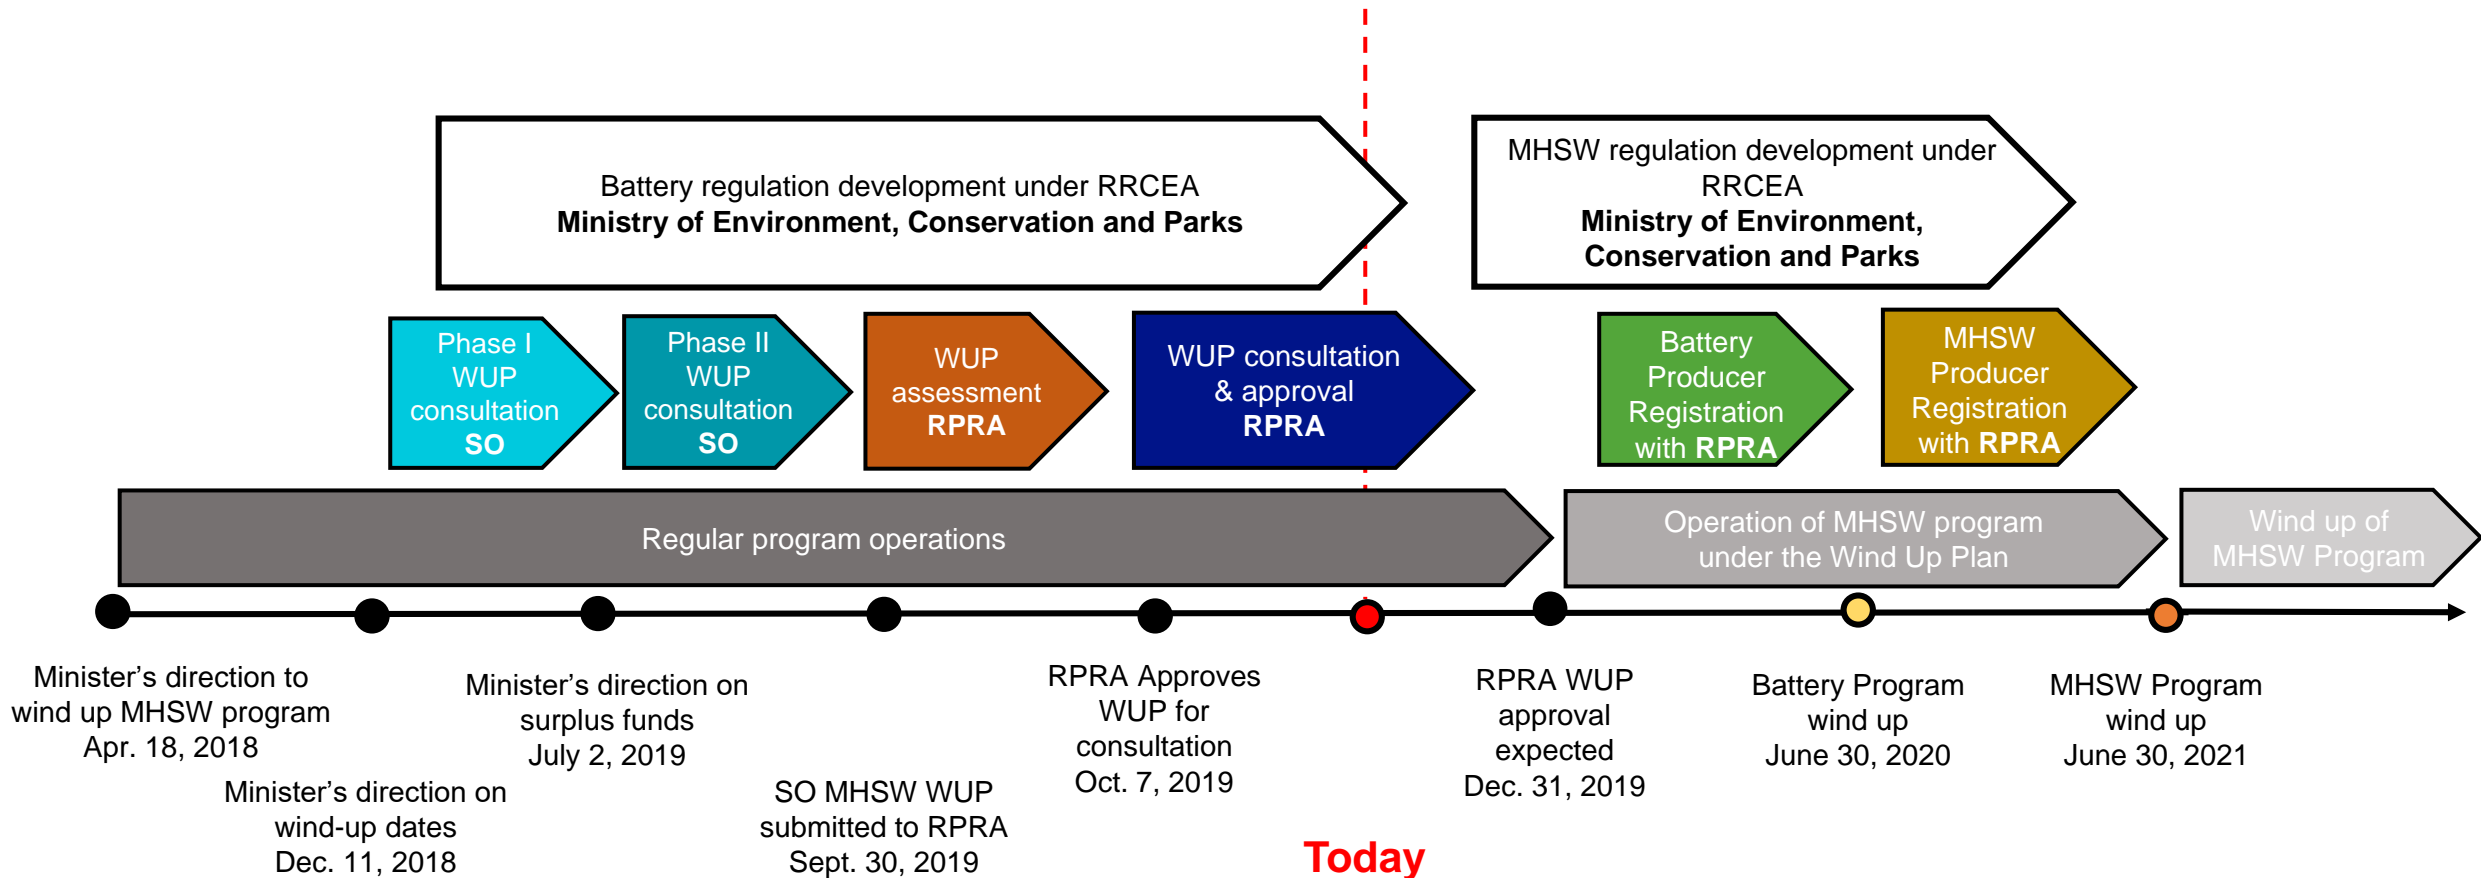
Battery regulation development under RRCEA
**Ministry of Environment, Conservation and Parks**

MHSW regulation development under RRCEA
**Ministry of Environment, Conservation and Parks**

Phase I WUP consultation **SO**

Phase II WUP consultation **SO**

WUP assessment **RPRA**

WUP consultation & approval **RPRA**

Battery Producer Registration with **RPRA**

MHSW Producer Registration with **RPRA**

Regular program operations

Operation of MHSW program under the Wind Up Plan

Wind up of MHSW Program

Minister's direction to wind up MHSW program Apr. 18, 2018

Minister's direction on wind-up dates Dec. 11, 2018

Minister's direction on surplus funds July 2, 2019

SO MHSW WUP submitted to RPRA Sept. 30, 2019

RPRA Approves WUP for consultation Oct. 7, 2019

Today

RPRA WUP approval expected Dec. 31, 2019

Battery Program wind up June 30, 2020

MHSW Program wind up June 30, 2021